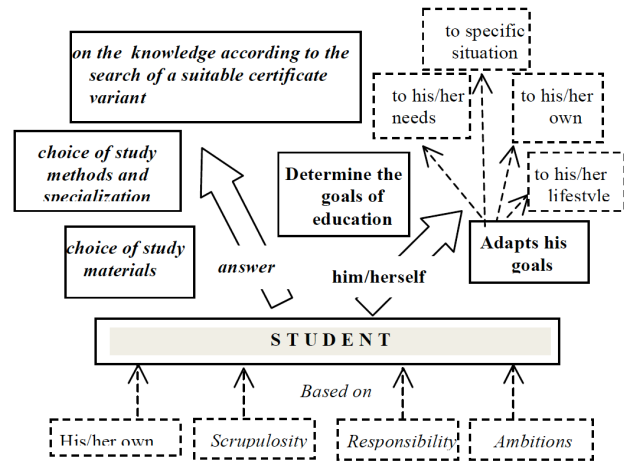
on the knowledge according to the search of a suitable certificate variant

choice of study methods and specialization

choice of study materials

answer

Determine the goals of education

him/herself

to specific situation

to his/her needs

to his/her own

to his/her lifestyle

Adapts his goals

STUDENT

Based on

His/her own

Scrupulosity

Responsibility

Ambitions